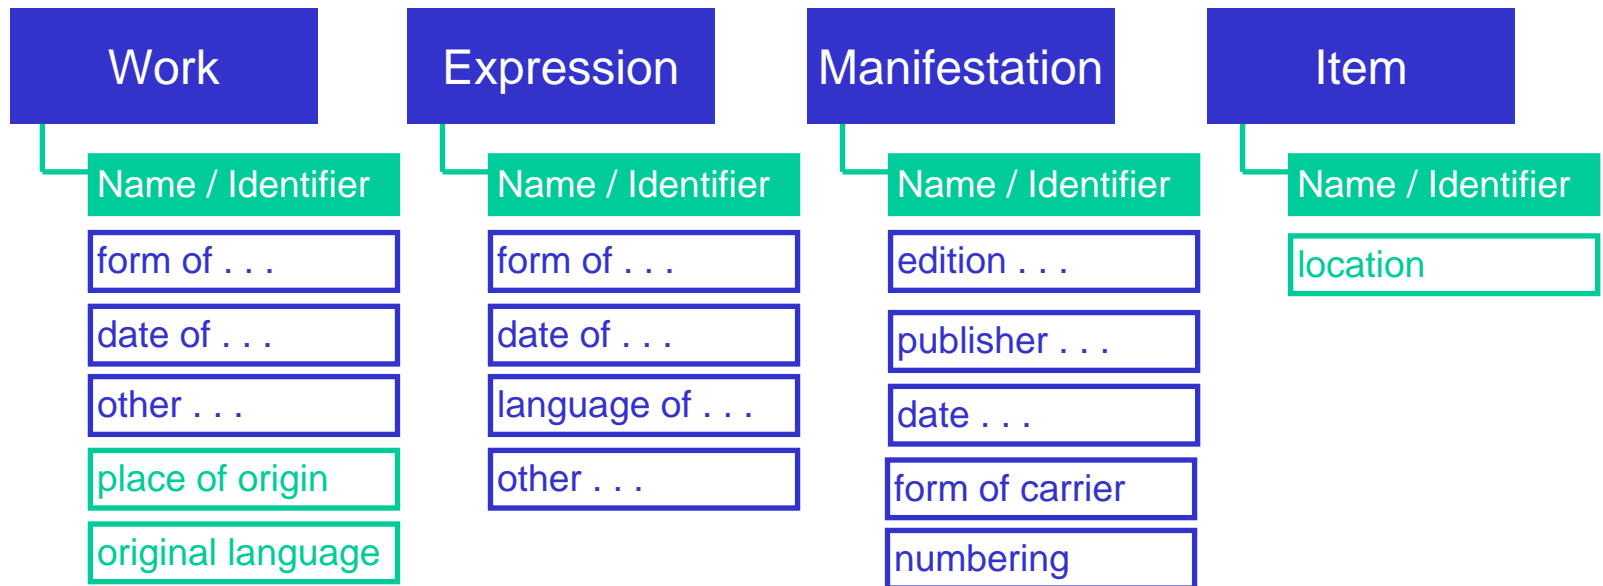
Work

Name / Identifier

form of . . .

date of . . .

other . . .

place of origin

original language

Expression

Name / Identifier

form of . . .

date of . . .

language of . . .

other . . .

Manifestation

Name / Identifier

edition . . .

publisher . . .

date . . .

form of carrier

numbering

Item

Name / Identifier

location